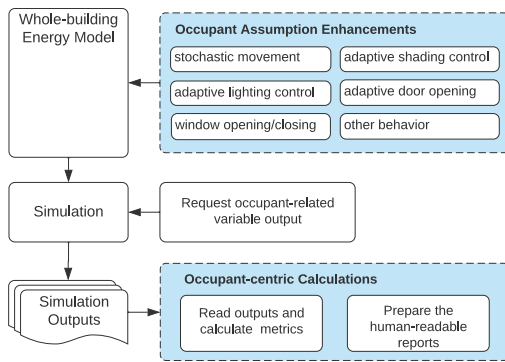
Whole-building Energy Model

Occupant Assumption Enhancements

stochastic movement

adaptive shading control

adaptive lighting control

adaptive door opening

window opening/closing

other behavior

Simulation

Request occupant-related variable output

Simulation Outputs

Occupant-centric Calculations

Read outputs and calculate metrics

Prepare the human-readable reports